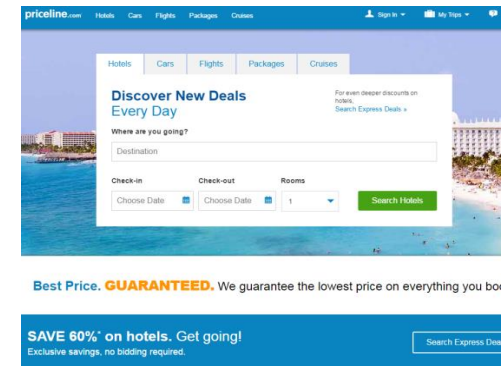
priceline.com Hotels Cars Flights Packages Cruises Sign In My Trips

Hotels Cars Flights Packages Cruises

Discover New Deals Every Day

For even deeper discounts on hotels, Search Express Deals »

Where are you going?

Destination

Check-in Check-out Rooms

Choose Date Choose Date 1 Search Hotels

Best Price. GUARANTEED. We guarantee the lowest price on everything you bo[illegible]

SAVE 60%* on hotels. Get going!
Exclusive savings, no bidding required.

Search Express Dea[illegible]